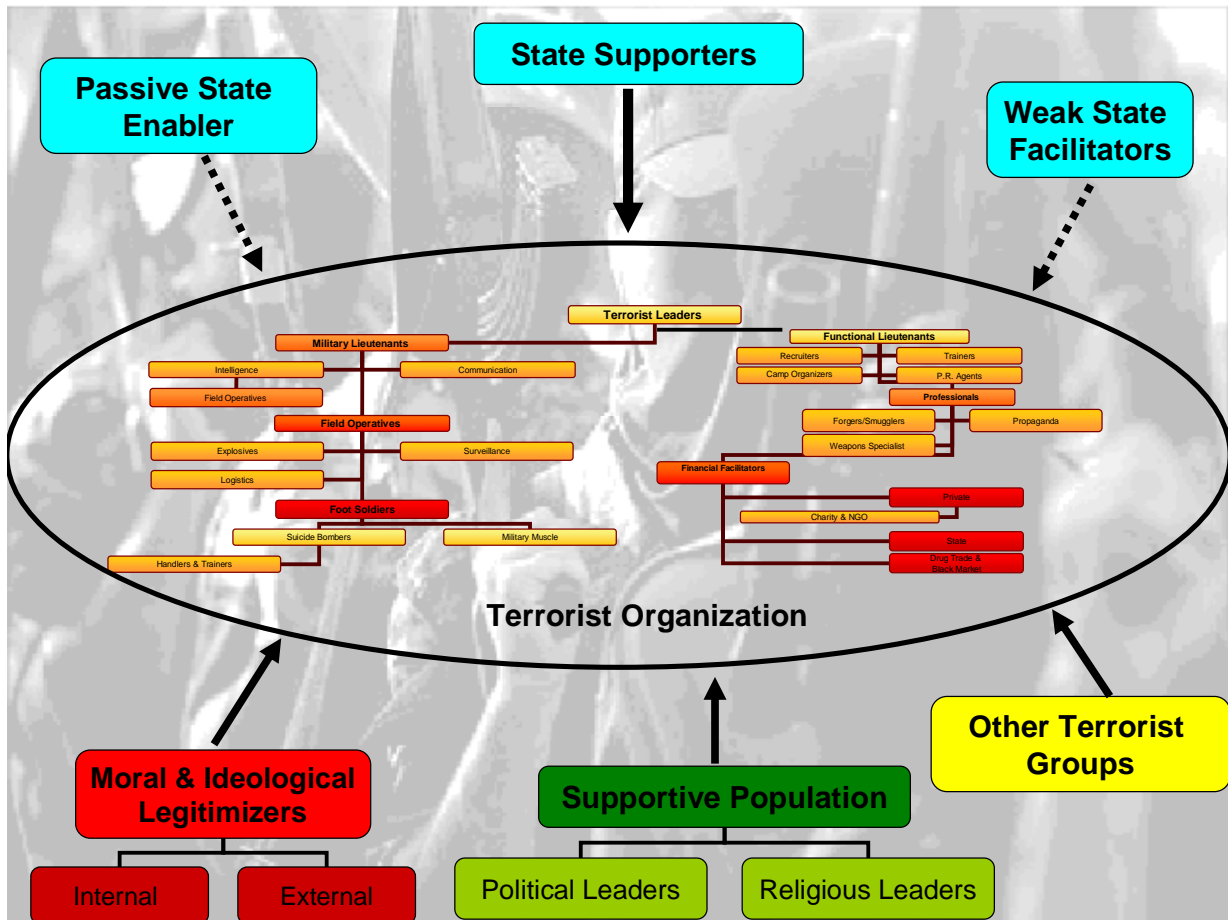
State Supporters

Passive State Enabler

Weak State Facilitators

Terrorist Leaders

Military Lieutenants

Functional Lieutenants

Intelligence

Communication

Field Operatives

Recruiters

Trainers

Camp Organizers

P.R. Agents

Professionals

Field Operatives

Forgers/Smugglers

Propaganda

Explosives

Surveillance

Weapons Specialist

Logistics

Financial Facilitators

Foot Soldiers

Private

Charity & NGO

Suicide Bombers

Military Muscle

Handlers & Trainers

State

Drug Trade & Black Market

Terrorist Organization

Other Terrorist Groups

Moral & Ideological Legitimizers

Supportive Population

Internal

External

Political Leaders

Religious Leaders